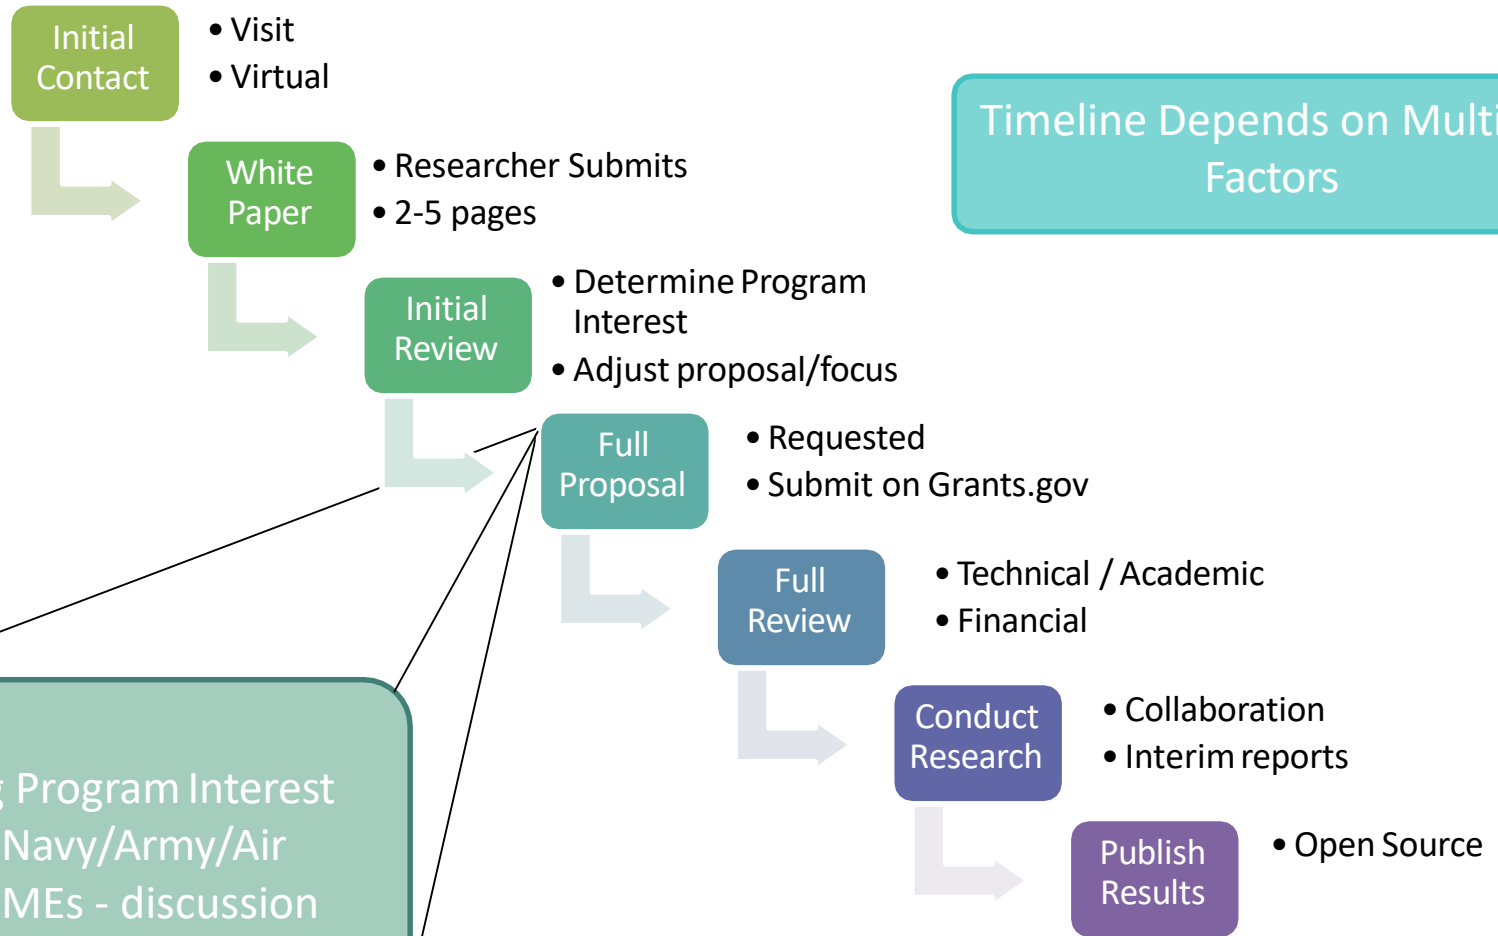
Initial Contact

• Visit
• Virtual

White Paper

• Researcher Submits
• 2-5 pages

Initial Review

• Determine Program Interest
• Adjust proposal/focus

Full Proposal

• Requested
• Submit on Grants.gov

Full Review

• Technical / Academic
• Financial

Conduct Research

• Collaboration
• Interim reports

Publish Results

• Open Source

Timeline Depends on Multi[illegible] Factors

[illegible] Program Interest
Navy/Army/Air
MEs - discussion